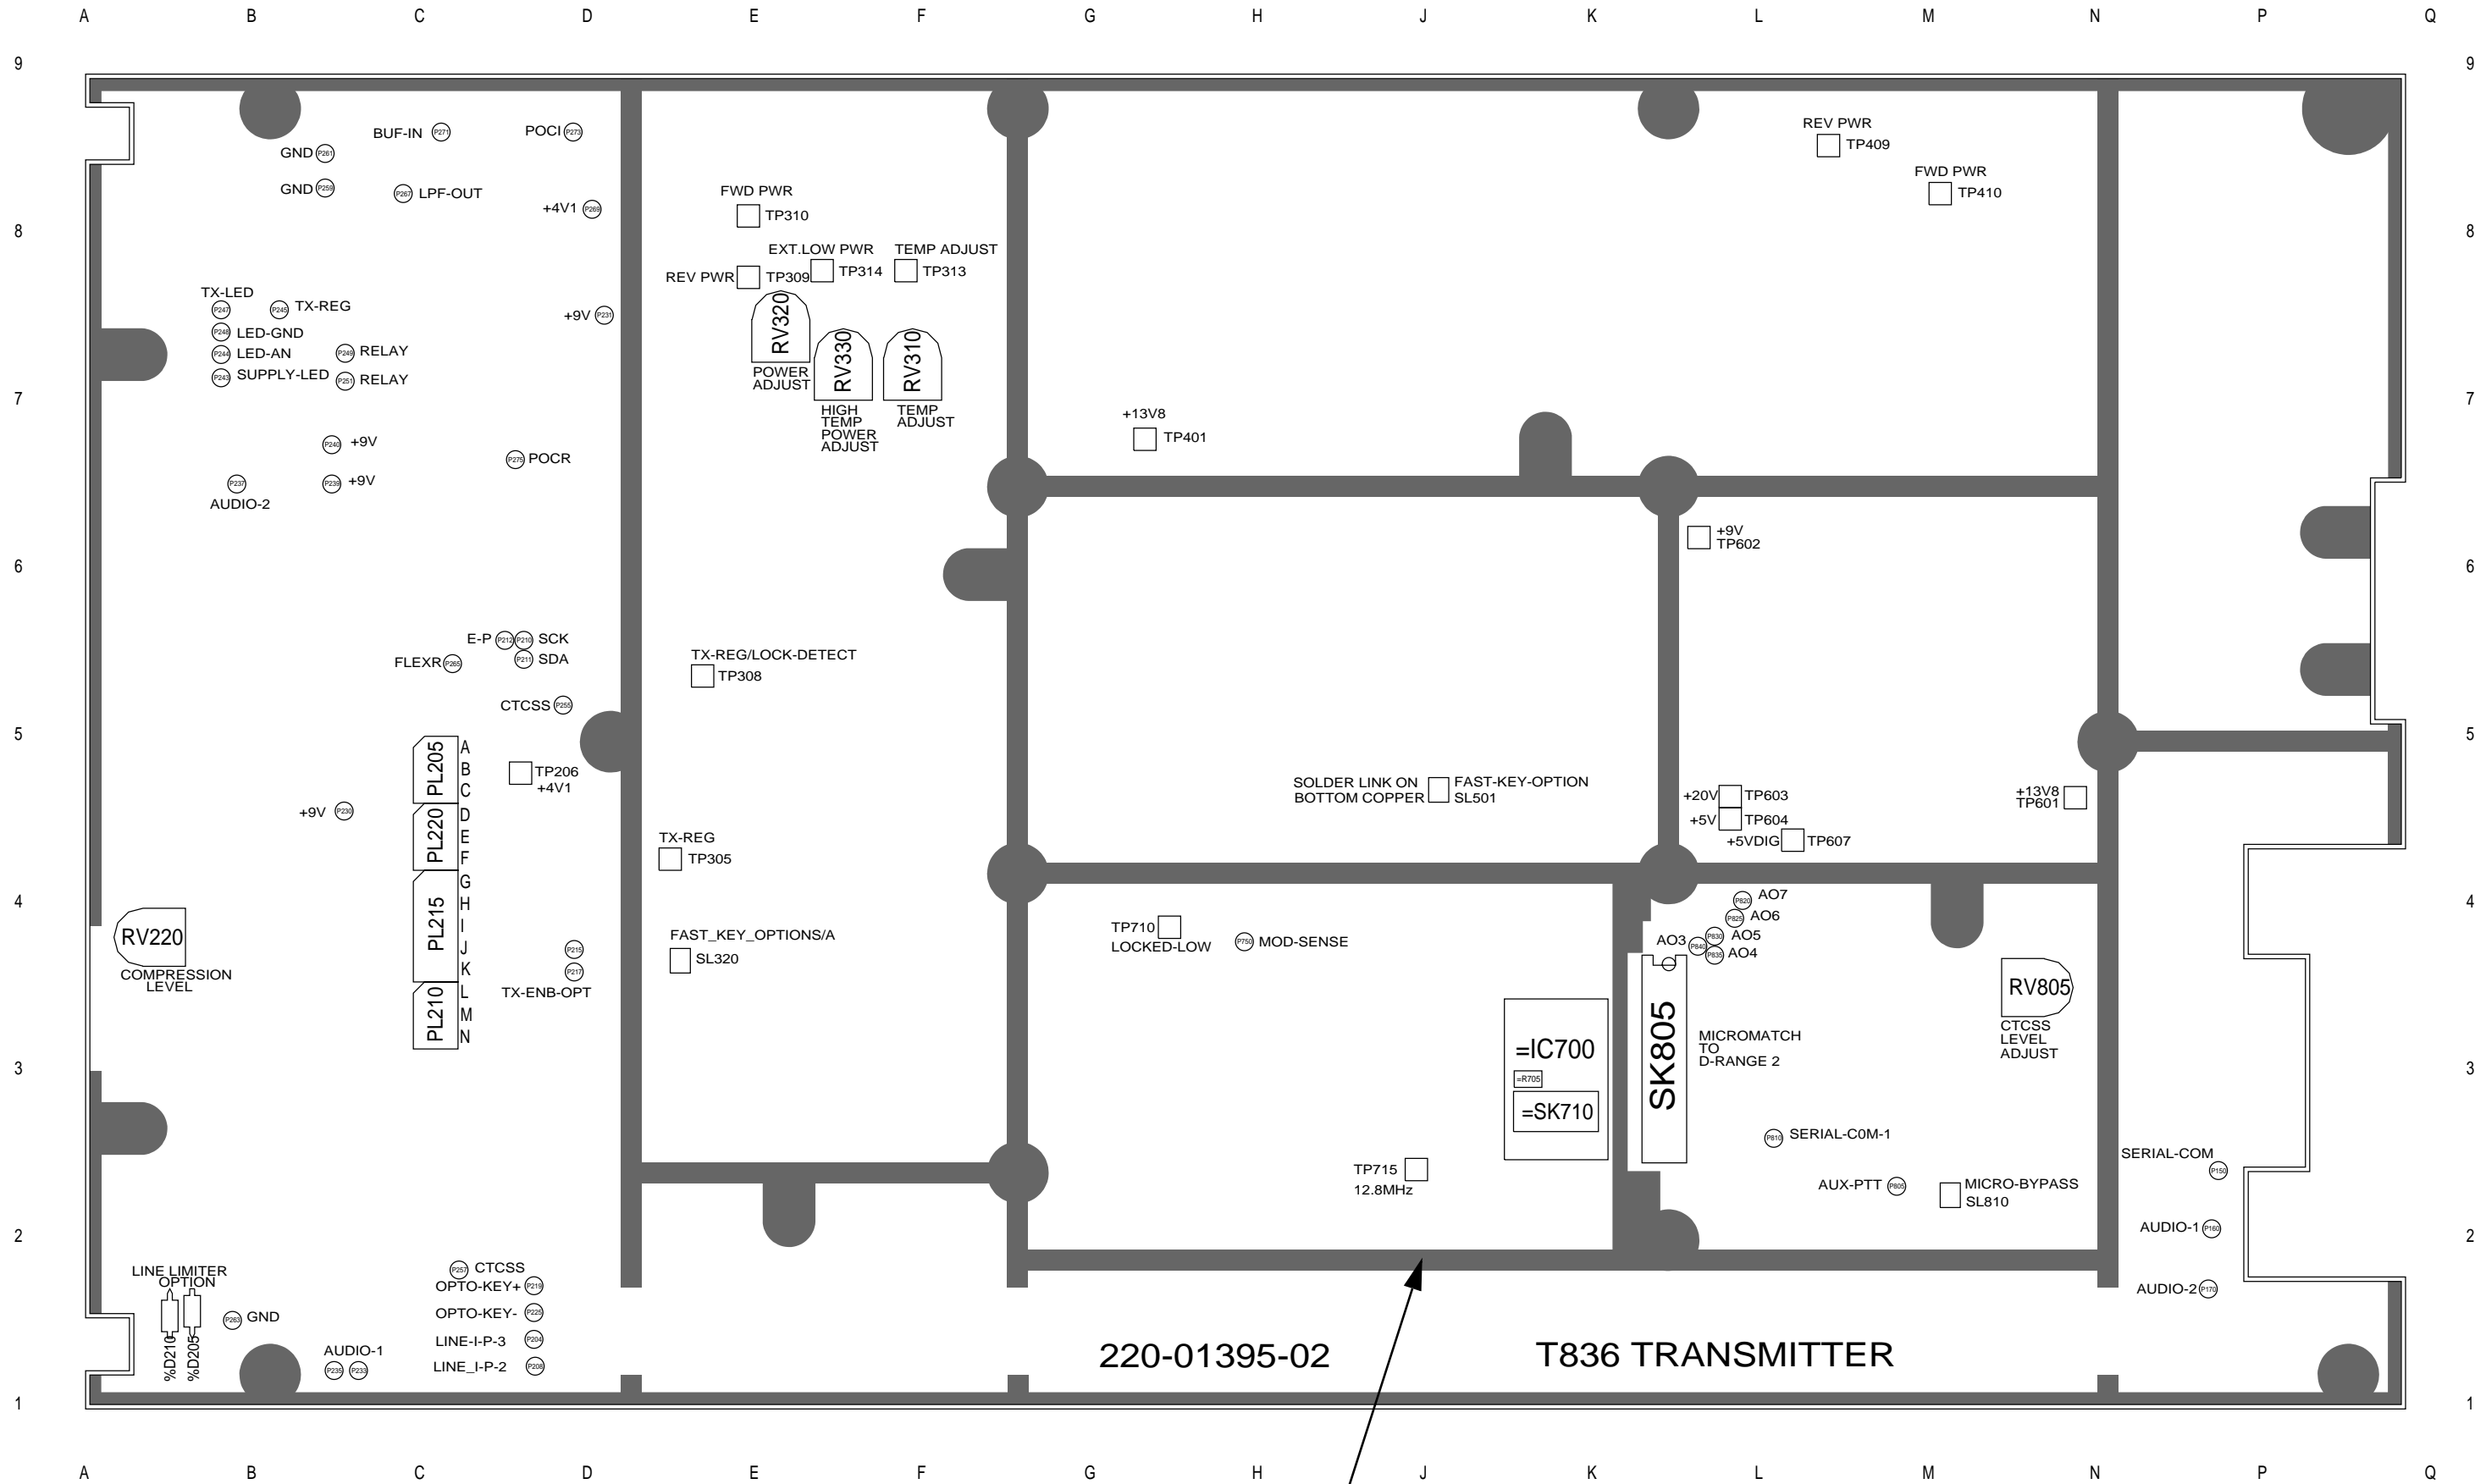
A B C D E F G H J K L M N P Q

9

BUF-IN P271
POCI P273
GND P261
GND P259
P267 LPF-OUT
+4V1 P269

FWD PWR
TP310
EXT.LOW PWR
TEMP ADJUST
REV PWR
TP309
TP314
TP313

REV PWR
TP409
FWD PWR
TP410

8

TX-LED
P247
P245 TX-REG
P248 LED-GND
P244 LED-AN
P249 RELAY
P243 SUPPLY-LED
P251 RELAY
+9V P231

RV320
POWER ADJUST
RV330
HIGH TEMP POWER ADJUST
RV310
TEMP ADJUST

7

P240 +9V
P237
P239 +9V
AUDIO-2
P275 POCR

+13V8
TP401

+9V
TP602

6

E-P P212 P210 SCK
P211 SDA
FLEXR P265
CTCSS P255

TX-REG/LOCK-DETECT
TP308

5

PL205
A
B
C
TP206
+4V1
PL220
D
E
F
+9V P230
PL215
G
H
I
J
K
PL210
L
M
N

TX-REG
TP305

SOLDER LINK ON BOTTOM COPPER
FAST-KEY-OPTION SL501

+20V TP603
+5V TP604
+5VDIG TP607
+13V8 TP601

4

RV220
COMPRESSION LEVEL

FAST_KEY_OPTIONS/A
SL320

P215
P217
TX-ENB-OPT

TP710
LOCKED-LOW
P750 MOD-SENSE

P820 AO7
P825 AO6
AO3 P840 P830 AO5
P835 AO4

3

=IC700
=R705
=SK710
SK805
MICROMATCH TO D-RANGE 2
RV805
CTCSS LEVEL ADJUST

P810 SERIAL-C0M-1
SERIAL-COM
P150

TP715
12.8MHz
AUX-PTT P805
MICRO-BYPASS SL810

2

AUDIO-1 P160

LINE LIMITER OPTION
P263 GND
%D210
%D205
P257 CTCSS
OPTO-KEY+ P219
OPTO-KEY- P229
LINE-I-P-3 P204
LINE_I-P-2 P208
AUDIO-1
P235 P233

AUDIO-2 P170

220-01395-02
T836 TRANSMITTER

1

A B C D E F G H J K L M N P Q